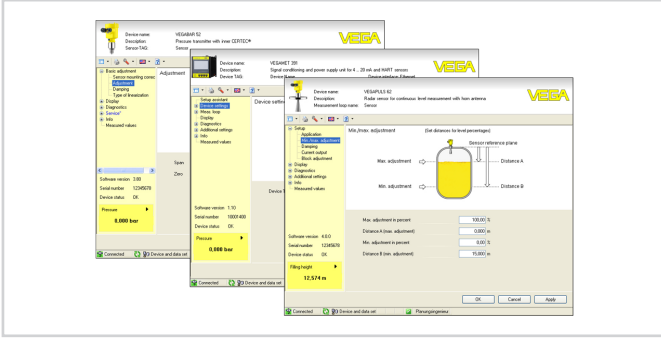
Device name: VEGABAR 82
Description: Pressure transmitter with inner CERTEC®
Sensor-TAG: Sensor

VEGA

Basic adjustment
Sensor mounting correc
Adjustment
Damping
Type of linearization
Display
Diagnostics
Service
Info
Measured values

Adjustment

Span

Zero

Software version: 3.00
Serial number: 12345678
Device status: OK

Pressure
8.000 bar

Connected
Device and data set

Device name: VEGAMET 391
Description: Signal conditioning and power supply unit for 4 ... 20 mA and HART sensors
Device TAG: Device Name

Setup assistant
Device settings
Meas. loop
Display
Diagnostics
Additional settings
Info
Measured values

Device setti

Software version: 1.10
Serial number: 10000 800
Device status: OK

Pressure
0.000 bar

Connected
Device and data set

Device name: VEGAPULS 62
Description: Radar sensor for continuous level measurement with horn antenna
Measurement loop name: Sensor

VEGA

Setup
Application
Min./max. adjustment
Damping
Current output
Block adjustment
Display
Diagnostics
Additional settings
Info
Measured values

Min./max. adjustment (Set distances for level percentages)

Sensor reference plane
Max. adjustment
Distance A
Min. adjustment
Distance B

Max. adjustment in percent 100,00 %
Distance A (max. adjustment) 0,000 m
Min. adjustment in percent 0,00 %
Distance B (min. adjustment) 15,000 m

Software version: 4.0.0
Serial number: 12345678
Device status: OK

Filling height
12.574 m

OK Cancel Apply

Connected
Device and data set
Planungsingenieur